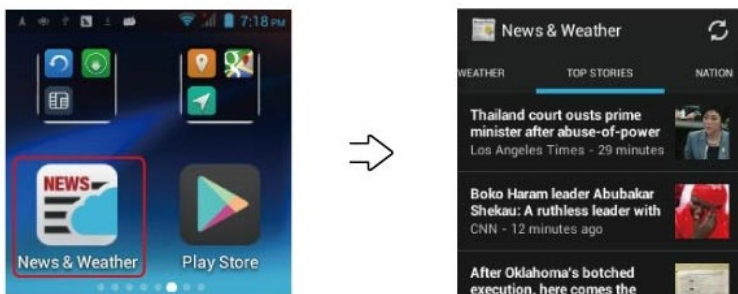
7:18 PM

NEWS

News & Weather

Play Store

News & Weather

WEATHER

TOP STORIES

NATION

Thailand court ousts prime minister after abuse-of-power

Los Angeles Times - 29 minutes

Boko Haram leader Abubakar Shekau: A ruthless leader with

CNN - 12 minutes ago

After Oklahoma's botched execution, here comes the